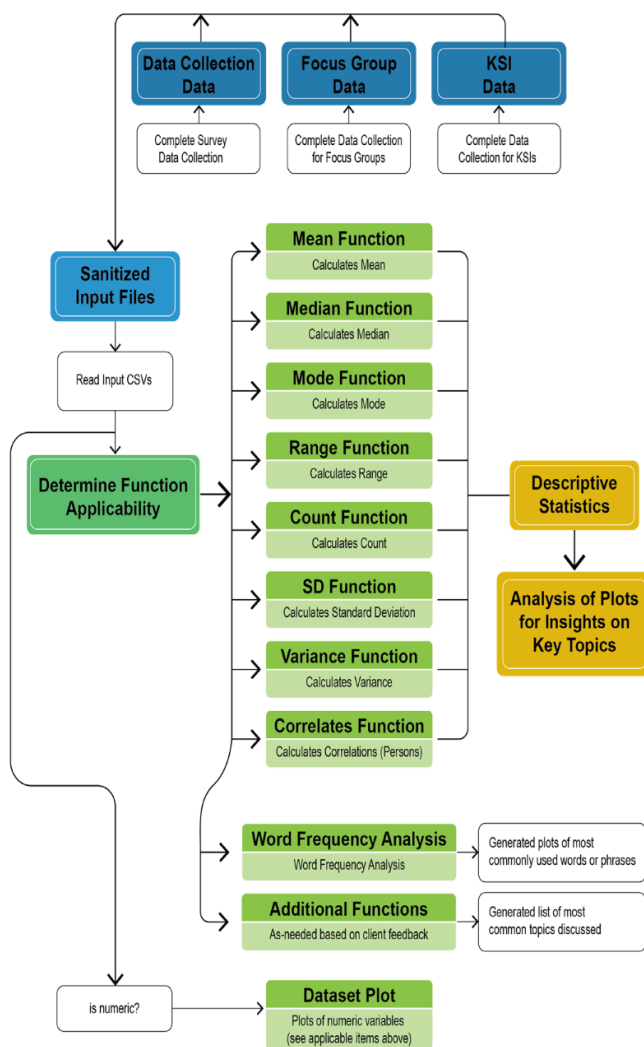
Data Collection Data

Focus Group Data

KSI Data

Complete Survey Data Collection

Complete Data Collection for Focus Groups

Complete Data Collection for KSIs

Sanitized Input Files

Read Input CSVs

Determine Function Applicability

Mean Function
Calculates Mean

Median Function
Calculates Median

Mode Function
Calculates Mode

Range Function
Calculates Range

Count Function
Calculates Count

SD Function
Calculates Standard Deviation

Variance Function
Calculates Variance

Correlates Function
Calculates Correlations (Persons)

Descriptive Statistics

Analysis of Plots for Insights on Key Topics

Word Frequency Analysis
Word Frequency Analysis

Generated plots of most commonly used words or phrases

Additional Functions
As-needed based on client feedback

Generated list of most common topics discussed

is numeric?

Dataset Plot
Plots of numeric variables (see applicable items above)